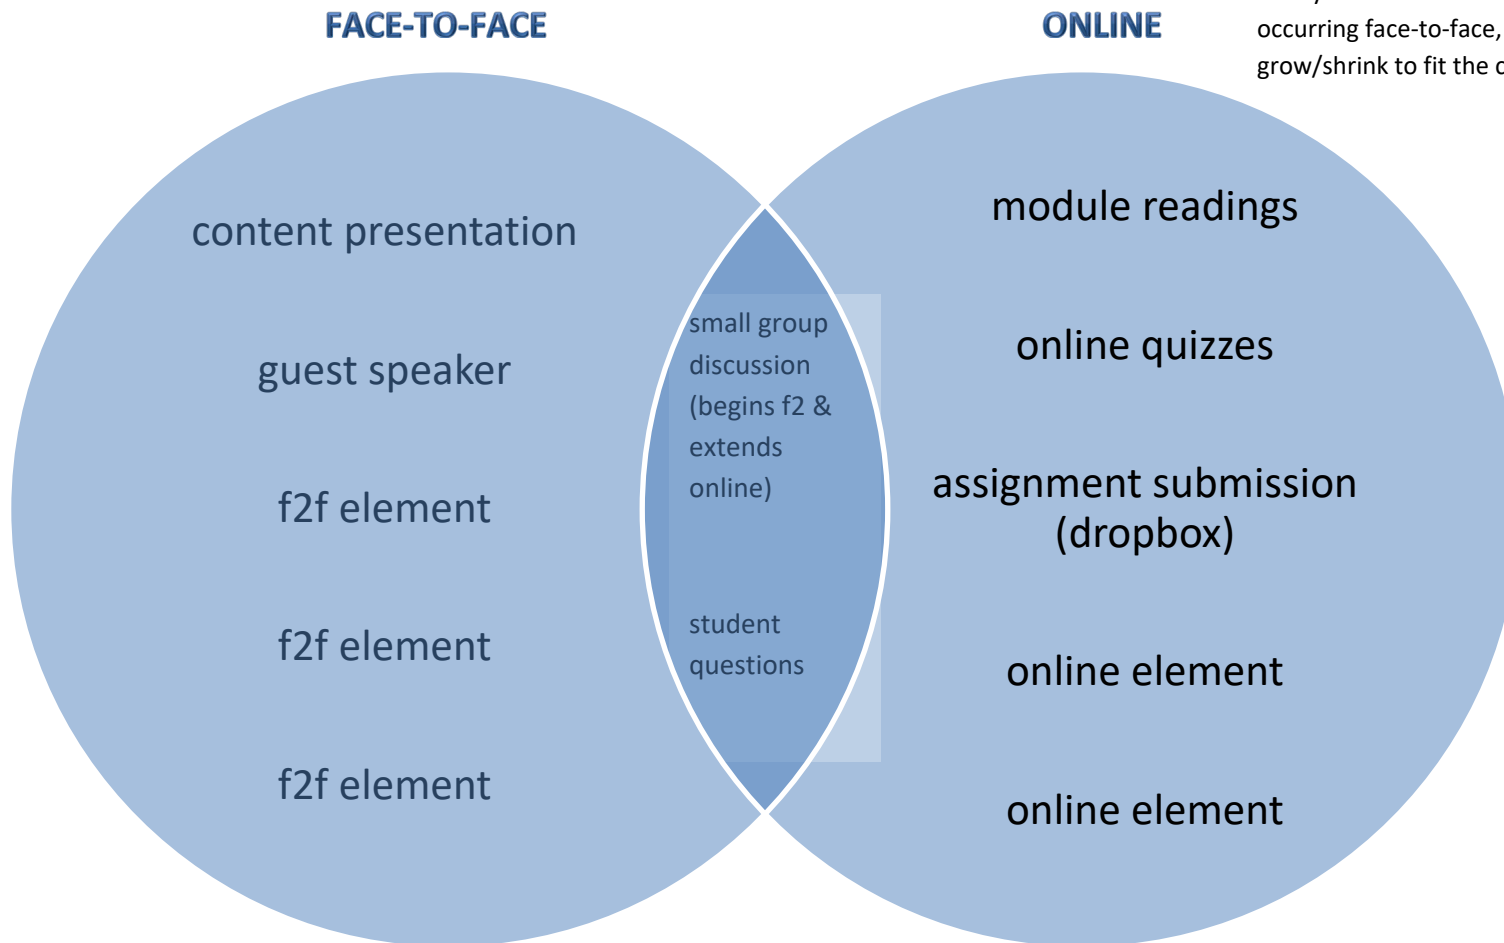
FACE-TO-FACE

ONLINE

occurring face-to-face, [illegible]
grow/shrink to fit the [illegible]

content presentation

guest speaker

f2f element

f2f element

f2f element

small group discussion (begins f2 & extends online)

student questions

module readings

online quizzes

assignment submission (dropbox)

online element

online element